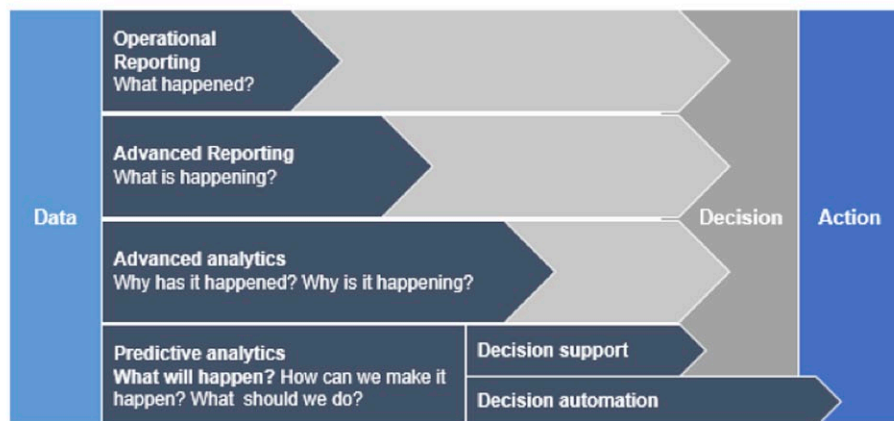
Data

Operational Reporting
What happened?

Advanced Reporting
What is happening?

Advanced analytics
Why has it happened? Why is it happening?

Predictive analytics
What will happen? How can we make it happen? What should we do?

Decision support

Decision automation

Decision

Action